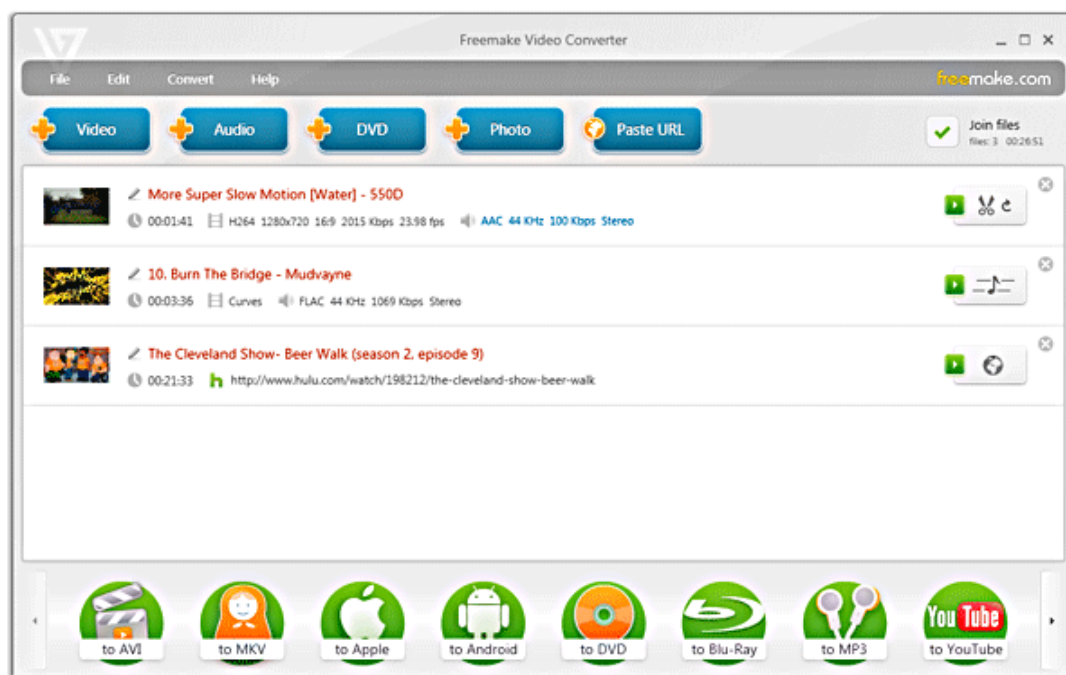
Freemake Video Converter

File Edit Convert Help

freemake.com

Video Audio DVD Photo Paste URL

Join files
files: 3 00:26:51

More Super Slow Motion [Water] - 550D
00:01:41 H264 1280x720 16:9 2015 Kbps 23.98 fps AAC 44 KHz 100 Kbps Stereo

10. Burn The Bridge - Mudvayne
00:03:36 Curves FLAC 44 KHz 1069 Kbps Stereo

The Cleveland Show- Beer Walk (season 2, episode 9)
00:21:33 http://www.hulu.com/watch/198212/the-cleveland-show-beer-walk

to AVI to MKV to Apple to Android to DVD to Blu-Ray to MP3 to YouTube